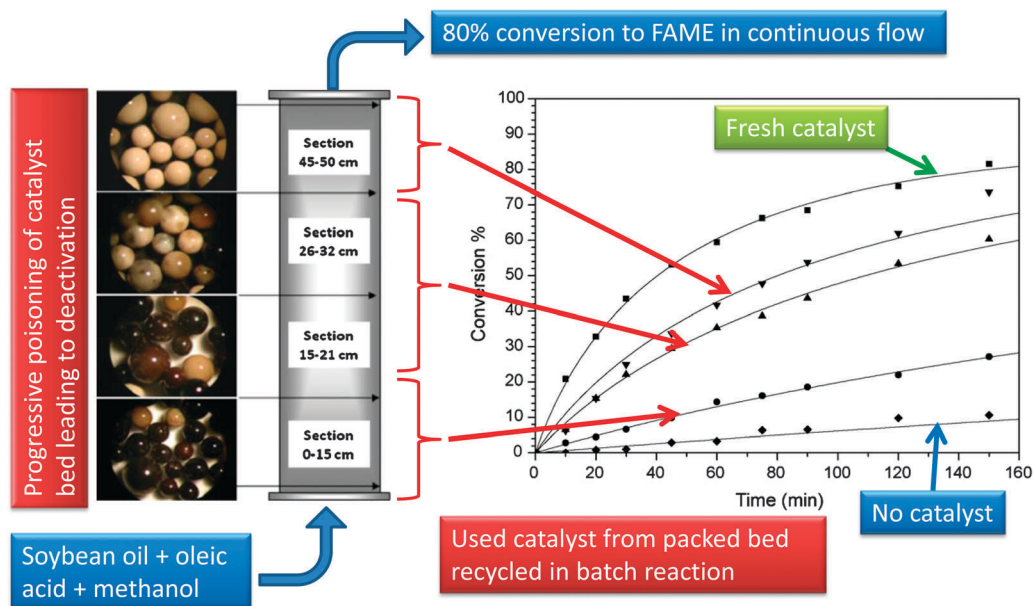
80% conversion to FAME in continuous flow

Progressive poisoning of catalyst bed leading to deactivation

Section 45-50 cm

Section 26-32 cm

Section 15-21 cm

Section 0-15 cm

Fresh catalyst

100
90
80
70
60
50
40
30
20
10
0

Conversion %

0 20 40 60 80 100 120 140 160

Time (min)

No catalyst

Soybean oil + oleic acid + methanol

Used catalyst from packed bed recycled in batch reaction